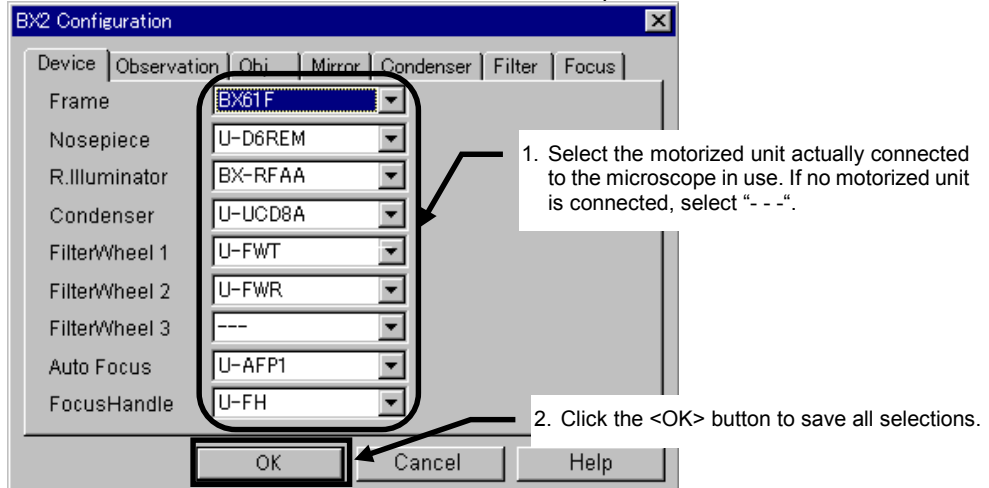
BX2 Configuration

Device | Observation | Obj | Mirror | Condenser | Filter | Focus

Frame BX61F
Nosepiece U-D6REM
R.Illuminator BX-RFAA
Condenser U-UCD8A
FilterWheel 1 U-FWT
FilterWheel 2 U-FWR
FilterWheel 3 ---
Auto Focus U-AFP1
FocusHandle U-FH

1. Select the motorized unit actually connected to the microscope in use. If no motorized unit is connected, select "- - -".

2. Click the <OK> button to save all selections.

OK Cancel Help